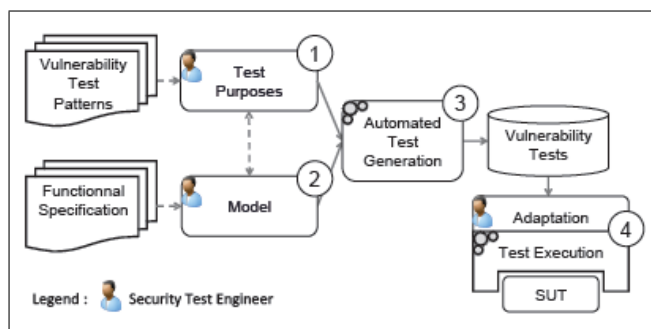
Vulnerability Test Patterns

Test Purposes

1

Functionnal Specification

Model

2

Automated Test Generation

3

Vulnerability Tests

Adaptation

4

Test Execution

SUT

Legend : Security Test Engineer